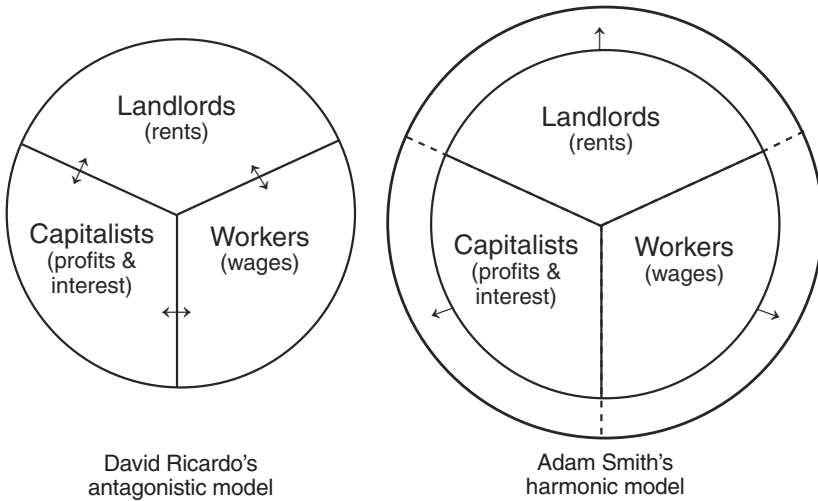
Landlords
(rents)

Capitalists
(profits & interest)

Workers
(wages)

Landlords
(rents)

Capitalists
(profits & interest)

Workers
(wages)

David Ricardo's antagonistic model

Adam Smith's harmonic model